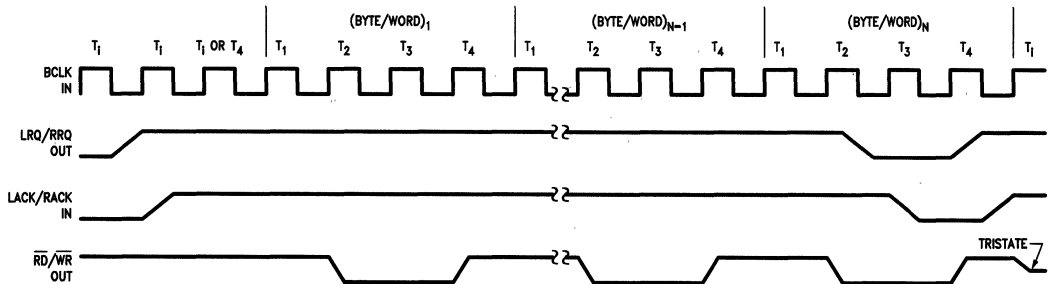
(BYTE/WORD)$_1$

(BYTE/WORD)$_{N-1}$

(BYTE/WORD)$_N$

T$_i$ T$_i$ T$_i$ OR T$_4$ T$_1$ T$_2$ T$_3$ T$_4$ T$_1$ T$_2$ T$_3$ T$_4$ T$_1$ T$_2$ T$_3$ T$_4$ T$_i$

BCLK IN

LRQ/RRQ OUT

LACK/RACK IN

$\overline{RD}$/$\overline{WR}$ OUT

TRISTATE